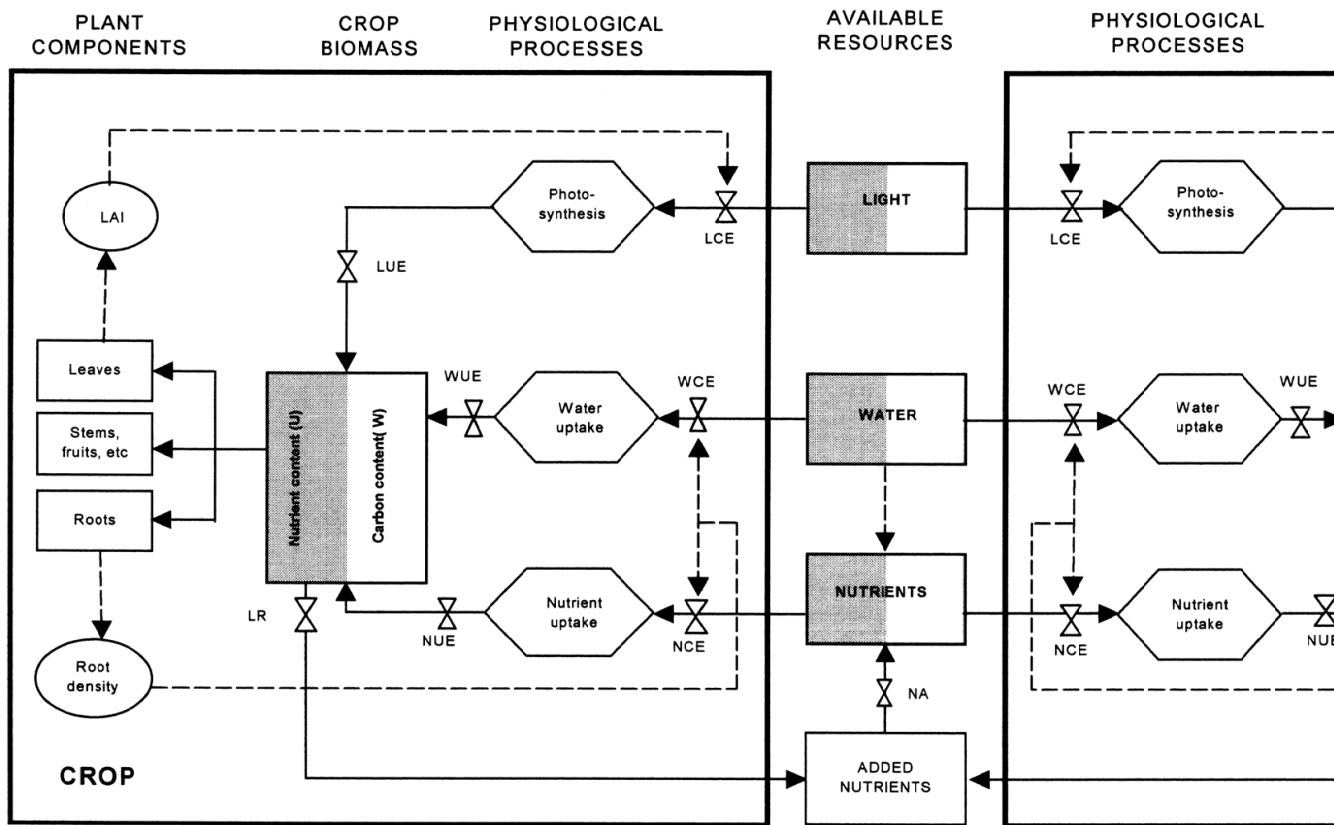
PLANT COMPONENTS

CROP BIOMASS

PHYSIOLOGICAL PROCESSES

AVAILABLE RESOURCES

PHYSIOLOGICAL PROCESSES

LAI

Photo-synthesis

LCE

LIGHT

LCE

Photo-synthesis

LUE

Leaves

Stems, fruits, etc

Roots

Nutrient content (U)

Carbon content( W)

WUE

Water uptake

WCE

WATER

WCE

Water uptake

WUE

LR

NUE

Nutrient uptake

NCE

NUTRIENTS

NCE

Nutrient uptake

NUE

Root density

NA

CROP

ADDED NUTRIENTS